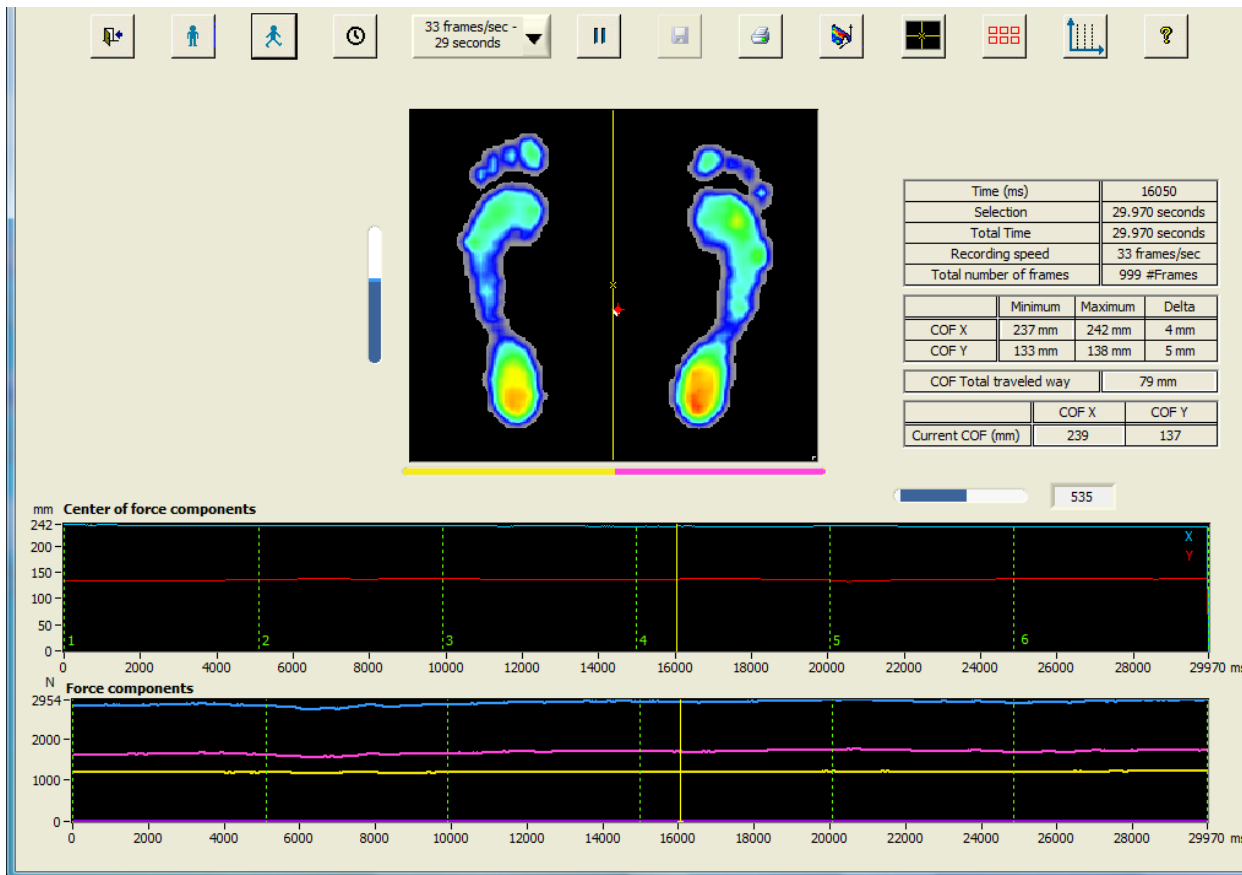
33 frames/sec - 29 seconds

| Time (ms) | 16050 |
|---|---|
| Selection | 29.970 seconds |
| Total Time | 29.970 seconds |
| Recording speed | 33 frames/sec |
| Total number of frames | 999 #Frames |

| | Minimum | Maximum | Delta |
|---|---|---|---|
| COF X | 237 mm | 242 mm | 4 mm |
| COF Y | 133 mm | 138 mm | 5 mm |

| COF Total traveled way | 79 mm |
|---|---|

| | COF X | COF Y |
|---|---|---|
| Current COF (mm) | 239 | 137 |

535

mm Center of force components
242
200
150
100
50
0
X
Y
1 2 3 4 5 6
0 2000 4000 6000 8000 10000 12000 14000 16000 18000 20000 22000 24000 26000 28000 29970 ms

N Force components
2954
2000
1000
0
0 2000 4000 6000 8000 10000 12000 14000 16000 18000 20000 22000 24000 26000 28000 29970